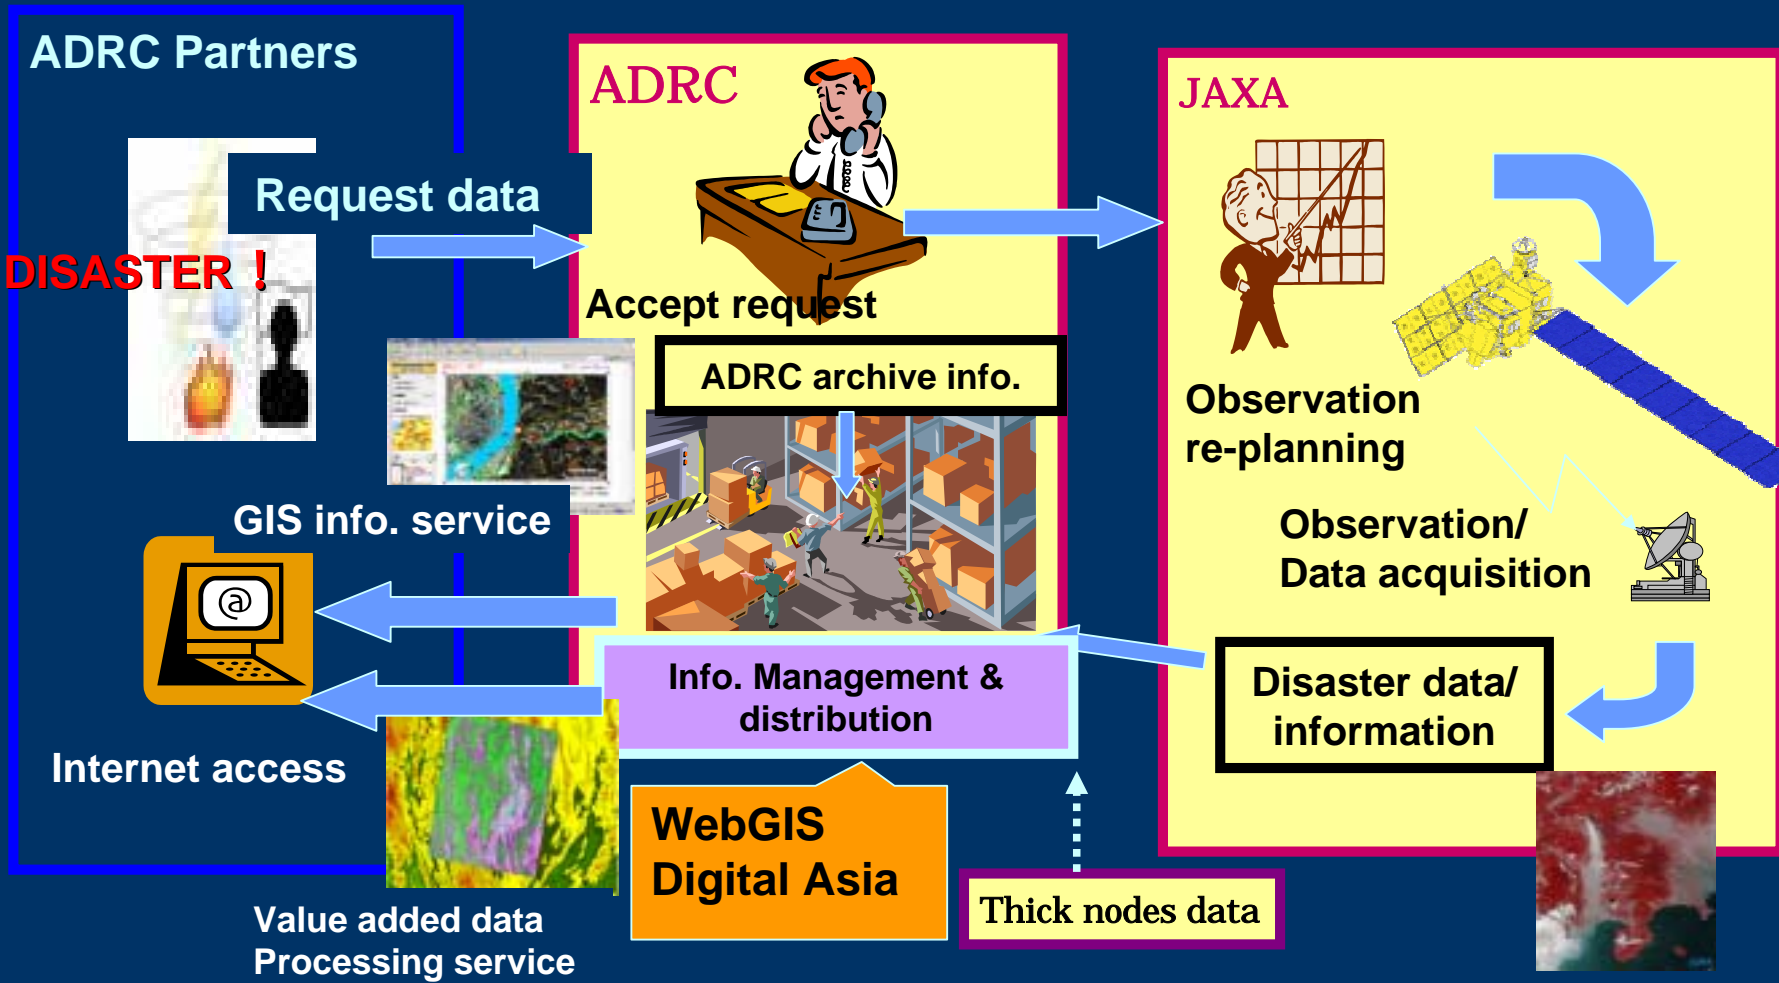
ADRC Partners

Request data

DISASTER！

ADRC

Accept request

ADRC archive info.

JAXA

Observation re-planning

Observation/ Data acquisition

GIS info. service

Info. Management & distribution

Disaster data/ information

Internet access

WebGIS Digital Asia

Thick nodes data

Value added data Processing service